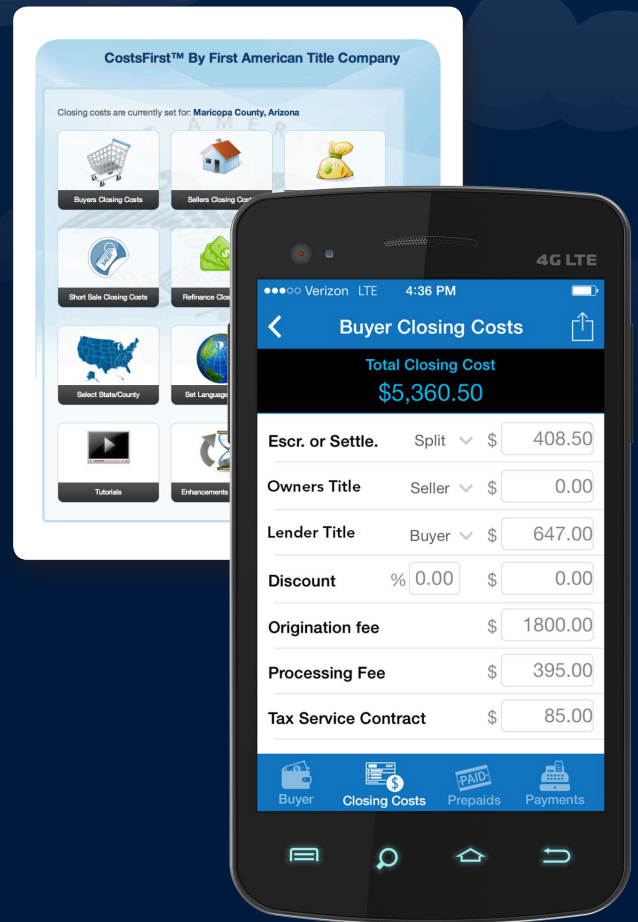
CostsFirst™ By First American Title Company

Closing costs are currently set for: Maricopa County, Arizona

Buyers Closing Costs

Sellers Closing Co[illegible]

Short Sale Closing Costs

Refinance Clos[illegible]

Select State/County

Set Languag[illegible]

Tutorials

Enhancements

4G LTE

●●●○○ Verizon LTE 4:36 PM

Buyer Closing Costs

Total Closing Cost
$5,360.50

| | | | |
|---|---|---|---|
| Escr. or Settle. | Split | $ | 408.50 |
| Owners Title | Seller | $ | 0.00 |
| Lender Title | Buyer | $ | 647.00 |
| Discount | % 0.00 | $ | 0.00 |
| Origination fee | | $ | 1800.00 |
| Processing Fee | | $ | 395.00 |
| Tax Service Contract | | $ | 85.00 |

Buyer Closing Costs PAID Prepaids Payments